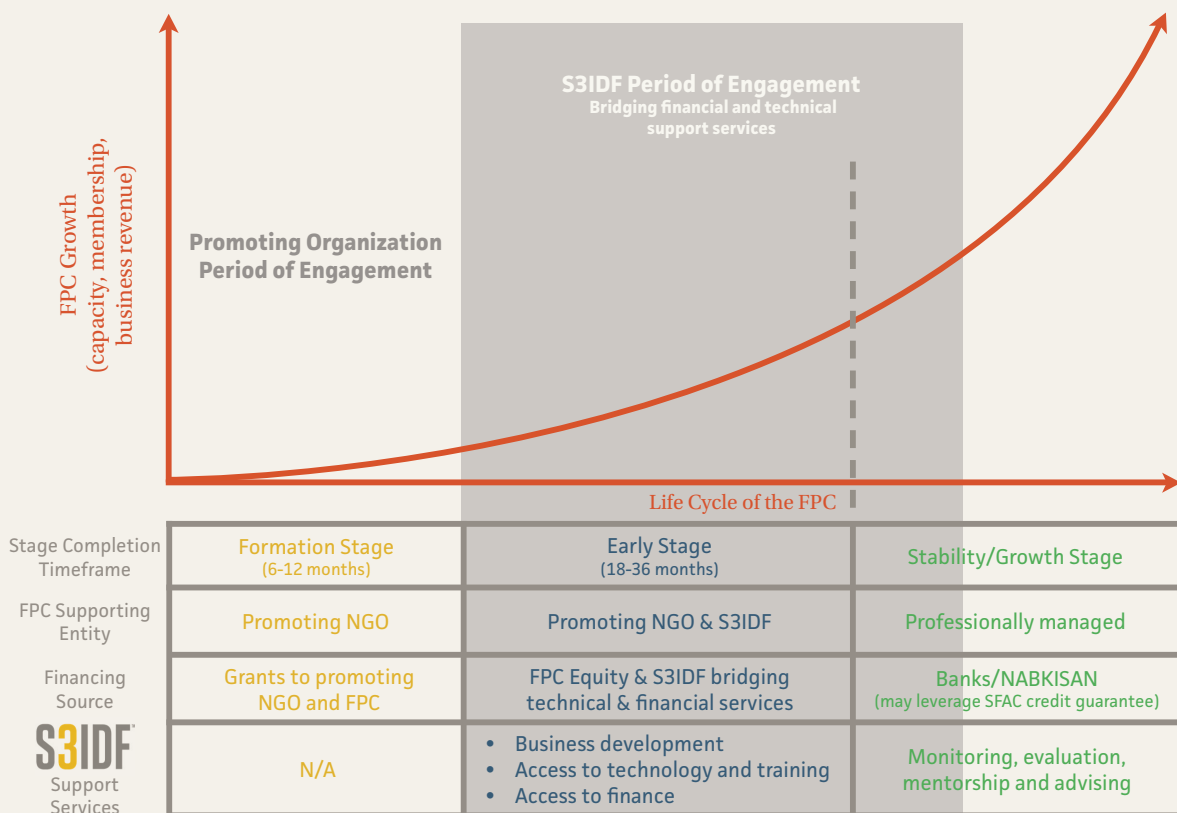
S3IDF Period of Engagement
Bridging financial and technical support services

Promoting Organization Period of Engagement

FPC Growth (capacity, membership, business revenue)

Life Cycle of the FPC

| Stage Completion Timeframe | Formation Stage (6-12 months) | Early Stage (18-36 months) | Stability/Growth Stage |
|---|---|---|---|
| FPC Supporting Entity | Promoting NGO | Promoting NGO & S3IDF | Professionally managed |
| Financing Source | Grants to promoting NGO and FPC | FPC Equity & S3IDF bridging technical & financial services | Banks/NABKISAN (may leverage SFAC credit guarantee) |
| S3IDF Support Services | N/A | • Business development • Access to technology and training • Access to finance | Monitoring, evaluation, mentorship and advising |